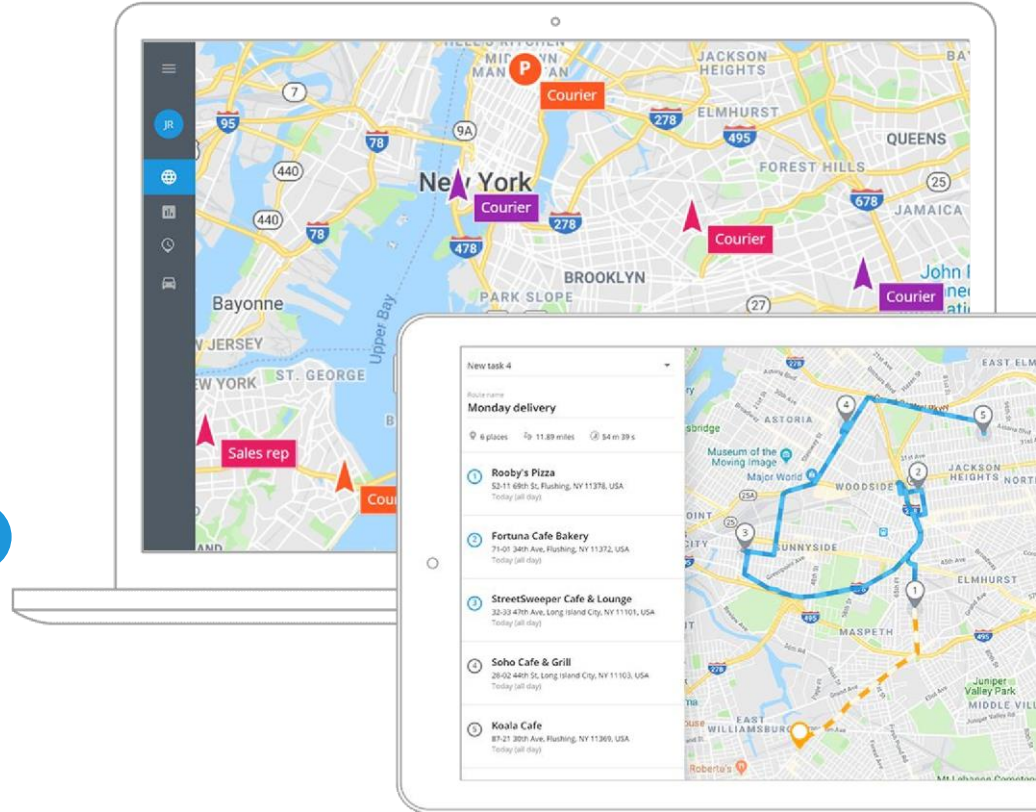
JR

HELL'S KITCHEN
MIDTOWN
MANHATTAN
P
Courier
JACKSON HEIGHTS
ELMHURST
QUEENS
FOREST HILLS
JAMAICA
New York
Courier
Courier
Courier
BROOKLYN
PARK SLOPE
Bayonne
NEW JERSEY
NEW YORK
ST. GEORGE
Upper Bay
Sales rep
Cou
7
95
9A
278
495
78
440
440
78
478
278
678
25
27
John F.

New task 4
Route name
Monday delivery
6 places
11.89 miles
54 m 39 s

1 Rooby's Pizza
52-11 69th St, Flushing, NY 11378, USA
Today (all day)

2 Fortuna Cafe Bakery
71-01 34th Ave, Flushing, NY 11372, USA
Today (all day)

3 StreetSweeper Cafe & Lounge
32-33 47th Ave, Long Island City, NY 11101, USA
Today (all day)

4 Soho Cafe & Grill
28-02 44th St, Long Island City, NY 11103, USA
Today (all day)

5 Koala Cafe
87-21 30th Ave, Flushing, NY 11369, USA
Today (all day)

EAST ELMHURST
ASTORIA
Museum of the Moving Image
Major World
WOODSIDE
JACKSON HEIGHTS
SUNNYSIDE
ELMHURST
MASPETH
Juniper Valley Park
MIDDLE VILLAGE
EAST WILLIAMSBURG
Roberta's
Mt Lebanon Cemetery
495
495
278